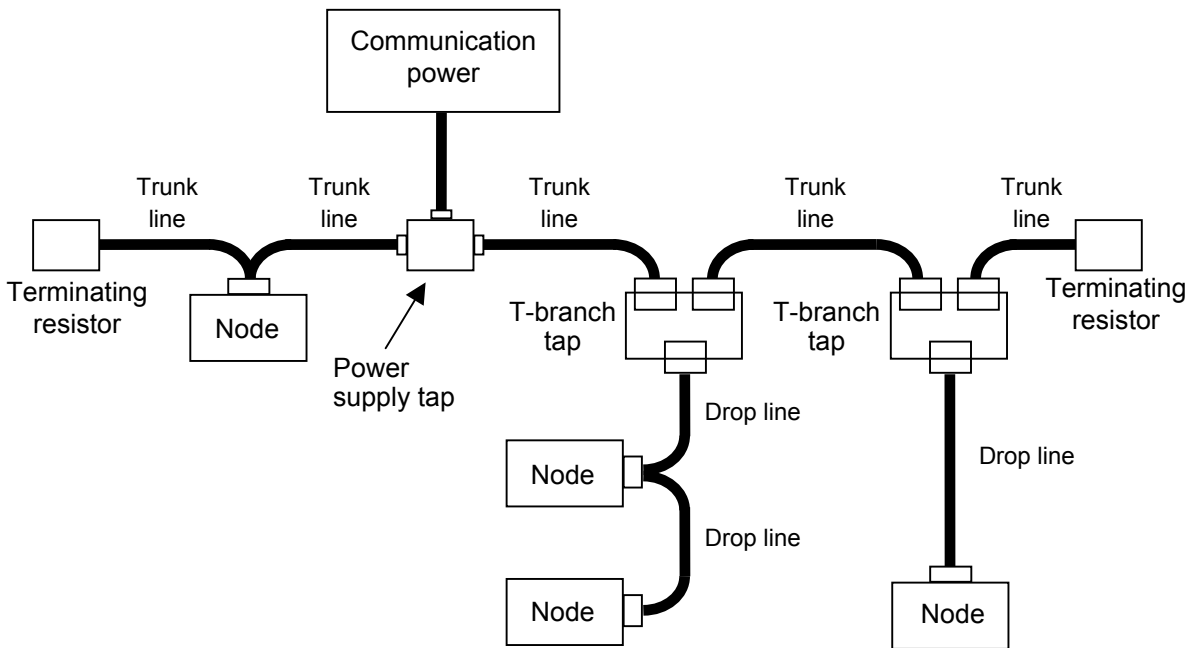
Communication power

Trunk line

Trunk line

Trunk line

Trunk line

Trunk line

Terminating resistor

Node

Power supply tap

T-branch tap

T-branch tap

Terminating resistor

Drop line

Node

Drop line

Node

Drop line

Node